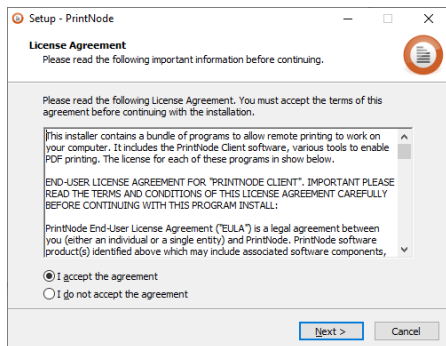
Setup - PrintNode

License Agreement
Please read the following important information before continuing.

Please read the following License Agreement. You must accept the terms of this agreement before continuing with the installation.

This installer contains a bundle of programs to allow remote printing to work on your computer. It includes the PrintNode Client software, various tools to enable PDF printing. The license for each of these programs in show below.

END-USER LICENSE AGREEMENT FOR "PRINTNODE CLIENT". IMPORTANT PLEASE READ THE TERMS AND CONDITIONS OF THIS LICENSE AGREEMENT CAREFULLY BEFORE CONTINUING WITH THIS PROGRAM INSTALL:

PrintNode End-User License Agreement ("EULA") is a legal agreement between you (either an individual or a single entity) and PrintNode. PrintNode software product(s) identified above which may include associated software components,

I accept the agreement
I do not accept the agreement

Next >
Cancel